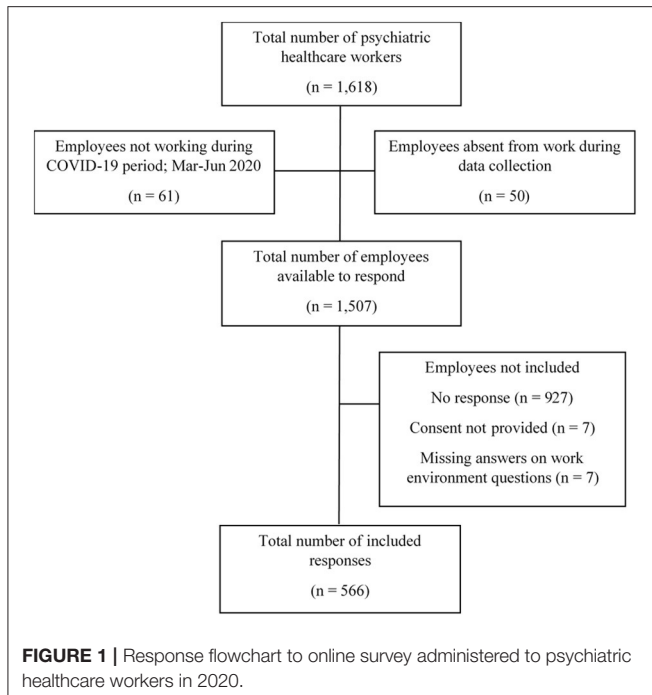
Total number of psychiatric healthcare workers

(n = 1,618)

Employees not working during COVID-19 period; Mar-Jun 2020

(n = 61)

Employees absent from work during data collection

(n = 50)

Total number of employees available to respond

(n = 1,507)

Employees not included

No response (n = 927)

Consent not provided (n = 7)

Missing answers on work environment questions (n = 7)

Total number of included responses

(n = 566)

FIGURE 1 | Response flowchart to online survey administered to psychiatric healthcare workers in 2020.